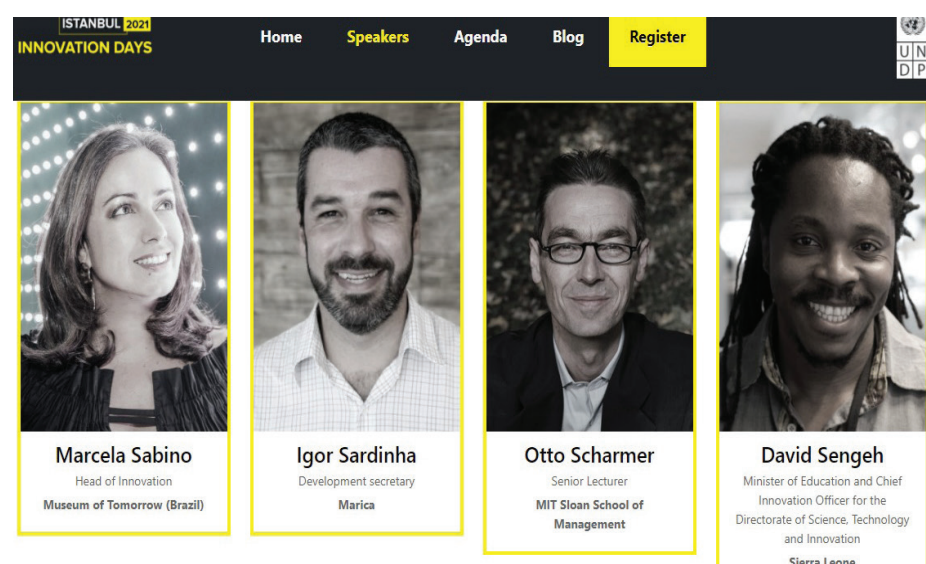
ISTANBUL 2021
INNOVATION DAYS

Home Speakers Agenda Blog Register

UN
DP

Marcela Sabino
Head of Innovation
Museum of Tomorrow (Brazil)

Igor Sardinha
Development secretary
Marica

Otto Scharmer
Senior Lecturer
MIT Sloan School of Management

David Sengeh
Minister of Education and Chief Innovation Officer for the Directorate of Science, Technology and Innovation
Sierra Leone